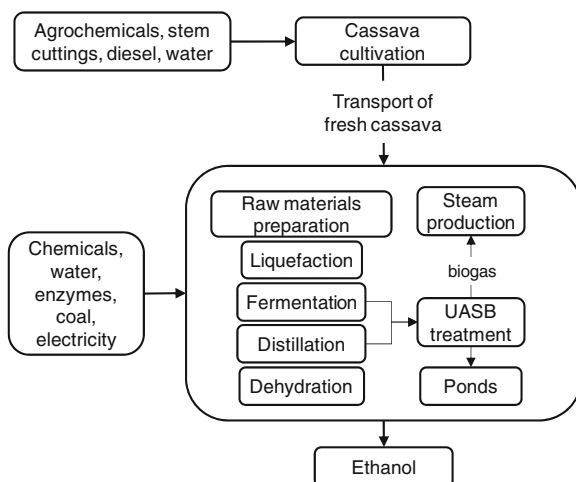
Agrochemicals, stem cuttings, diesel, water

Cassava cultivation

Transport of fresh cassava

Chemicals, water, enzymes, coal, electricity

Raw materials preparation

Liquefaction

Fermentation

Distillation

Dehydration

Steam production

biogas

UASB treatment

Ponds

Ethanol